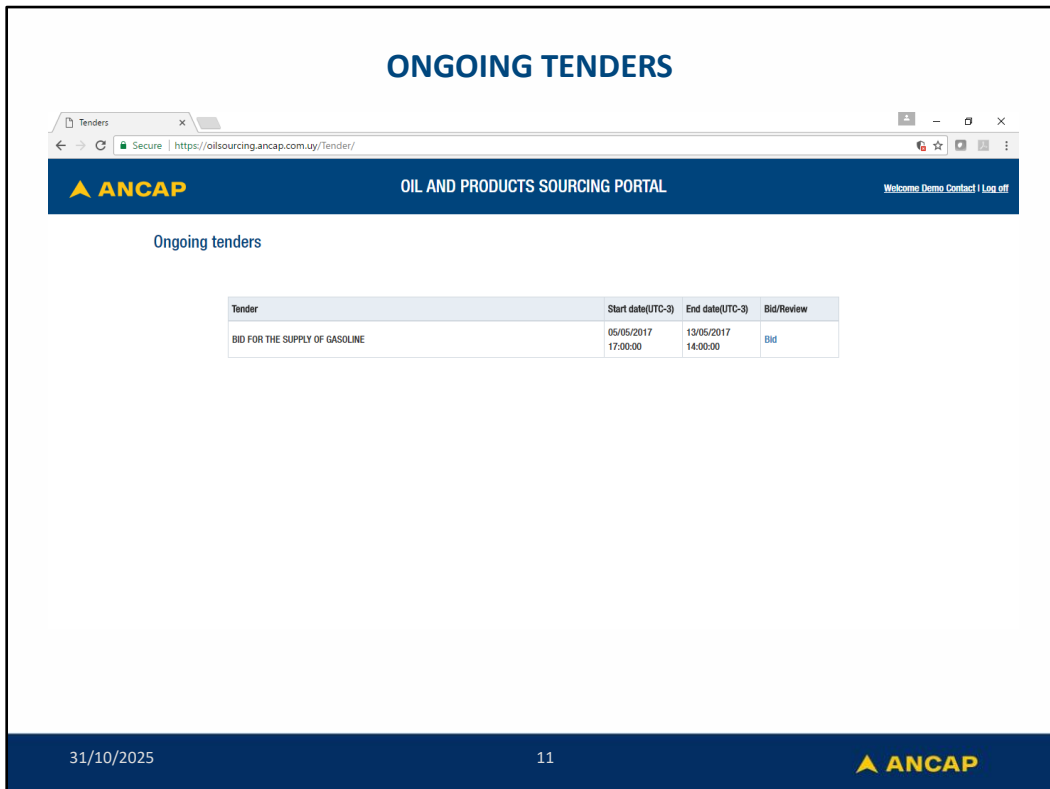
ONGOING TENDERS

Tenders ×

Secure | https://oilsourcing.ancap.com.uy/Tender/

ANCAP

OIL AND PRODUCTS SOURCING PORTAL

Welcome Demo Contact | Log off

Ongoing tenders

| Tender | Start date(UTC-3) | End date(UTC-3) | Bid/Review |
|---|---|---|---|
| BID FOR THE SUPPLY OF GASOLINE | 05/05/2017 17:00:00 | 13/05/2017 14:00:00 | Bid |

31/10/2025

11

ANCAP